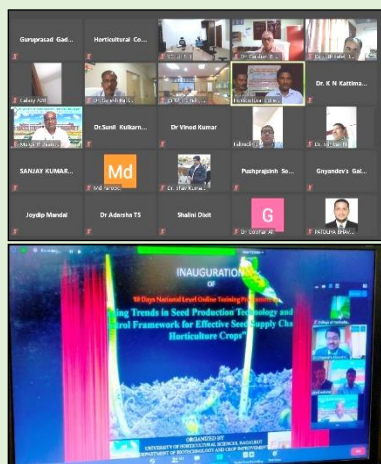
Guruprasad Gad...
Horticultural Co...
Dr. Gautam B...
Dr. ...
Lakshy ICAR
Dr. K N Kattima...
Dr.Sunil Kulkarn...
Dr Vinod Kumar
SANJAY KUMAR...
Md
Pushprajsinh So...
Gnyandev's Gal...
Joydip Mandal
Dr Adarsha TS
Shalini Dixit
G
FATOUMA BHAV...

INAUGURATION
OF
10 Days National Level Online Training Programme on
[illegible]ing Trends in Seed Production Technology and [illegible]trol Framework for Effective Seed Supply Cha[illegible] Horticulture Crops"
ORGANIZED BY
UNIVERSITY OF HORTICULTURAL SCIENCES, BAGALKOT
DEPARTMENT OF BIOTECHNOLOGY AND CROP IMPROVEMENT